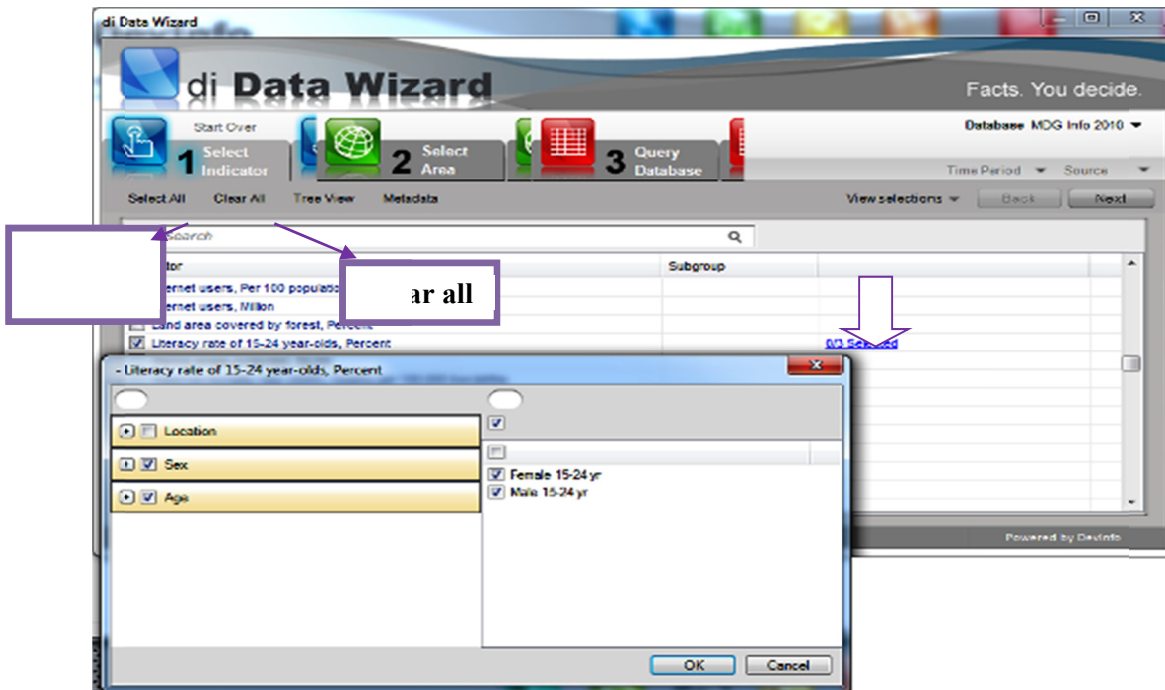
di Data Wizard

di Data Wizard

Facts. You decide.

Start Over

1 Select Indicator

2 Select Area

3 Query Database

Database MDG Info 2010

Time Period Source

Select All Clear All Tree View Metadata

View selections Back Next

Search

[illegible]tor

Subgroup

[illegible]ernet users, Per 100 population

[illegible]ernet users, Million

ar all

Land area covered by forest, Percent

Literacy rate of 15-24 year-olds, Percent

0/3 Selected

- Literacy rate of 15-24 year-olds, Percent

Location

Sex

Age

Female 15-24 yr

Male 15-24 yr

Powered by DevInfo

OK Cancel